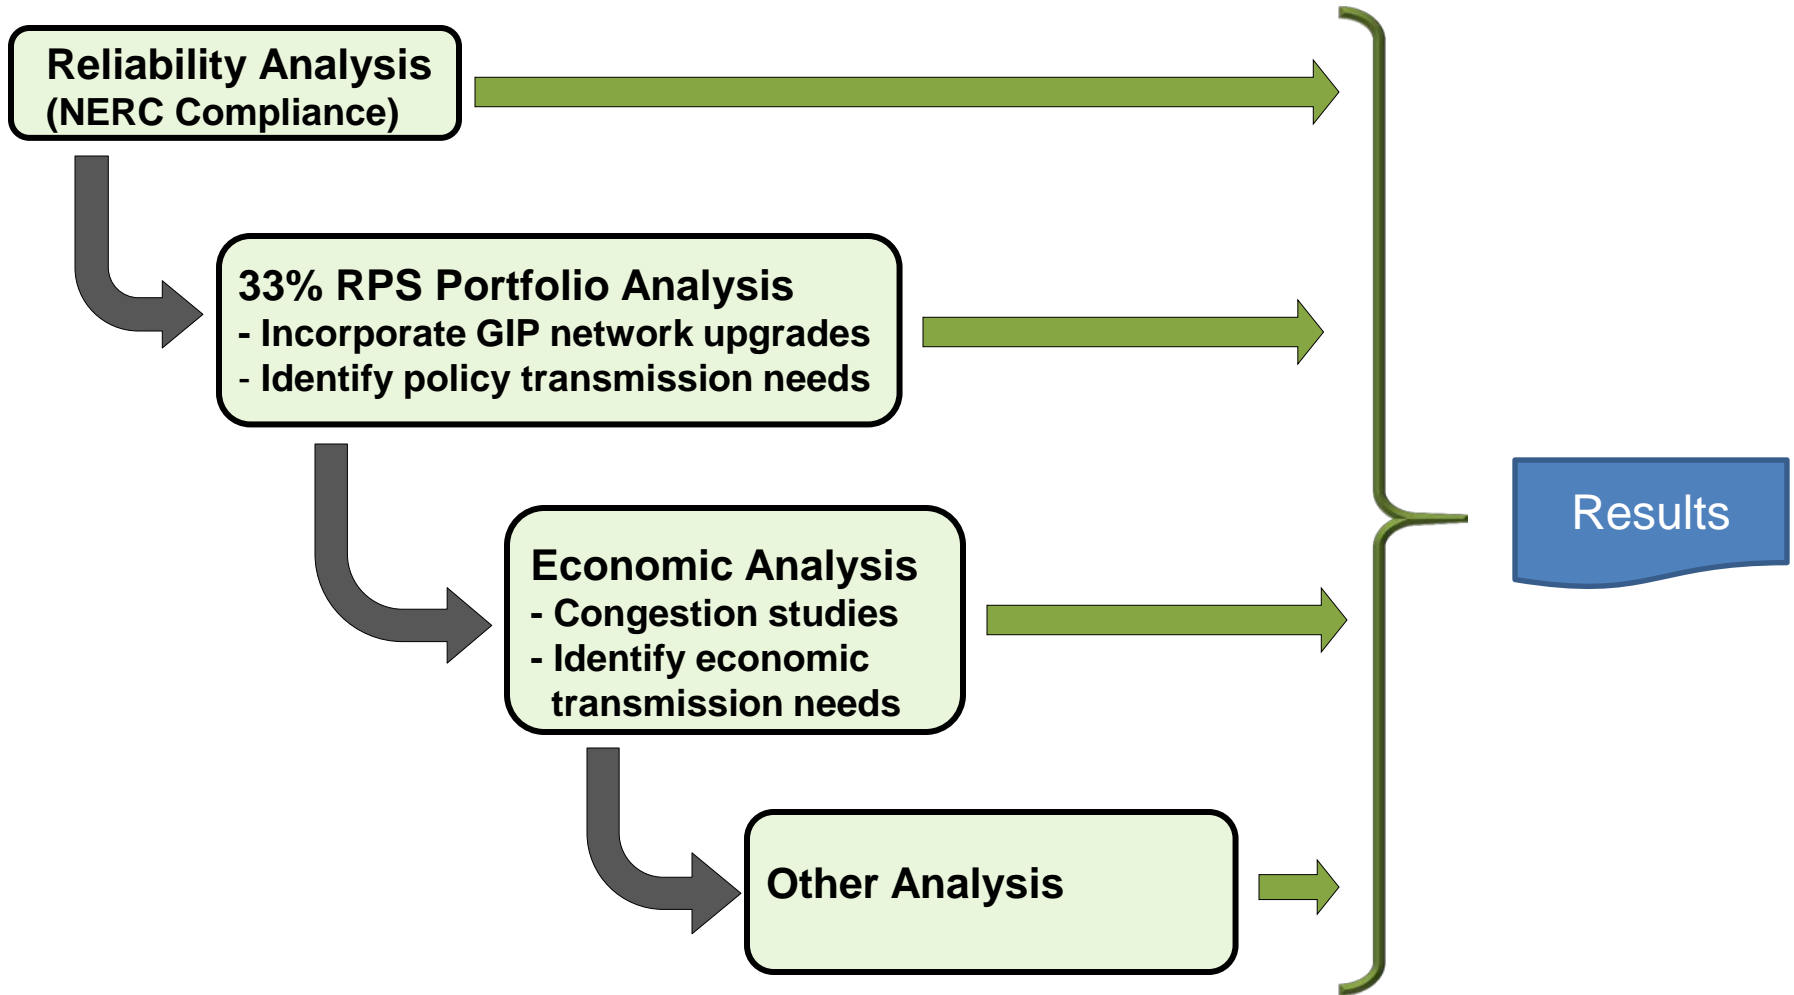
Reliability Analysis
(NERC Compliance)

33% RPS Portfolio Analysis
- Incorporate GIP network upgrades
- Identify policy transmission needs

Economic Analysis
- Congestion studies
- Identify economic transmission needs

Other Analysis

Results